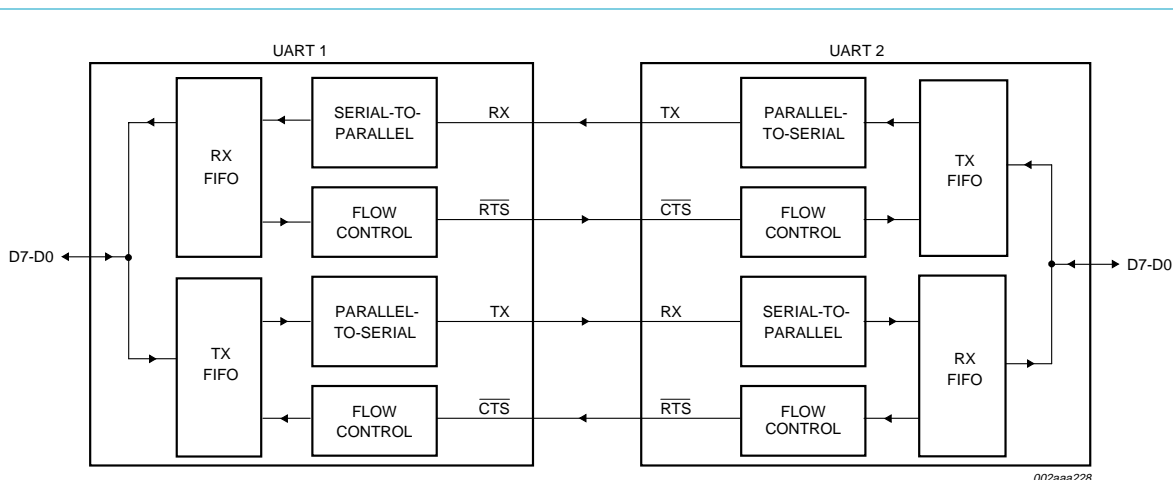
UART 1

UART 2

RX FIFO

SERIAL-TO-PARALLEL

RX

TX

PARALLEL-TO-SERIAL

TX FIFO

FLOW CONTROL

$\overline{RTS}$

$\overline{CTS}$

FLOW CONTROL

D7-D0

D7-D0

TX FIFO

PARALLEL-TO-SERIAL

TX

RX

SERIAL-TO-PARALLEL

RX FIFO

FLOW CONTROL

$\overline{CTS}$

$\overline{RTS}$

FLOW CONTROL

002aaa228